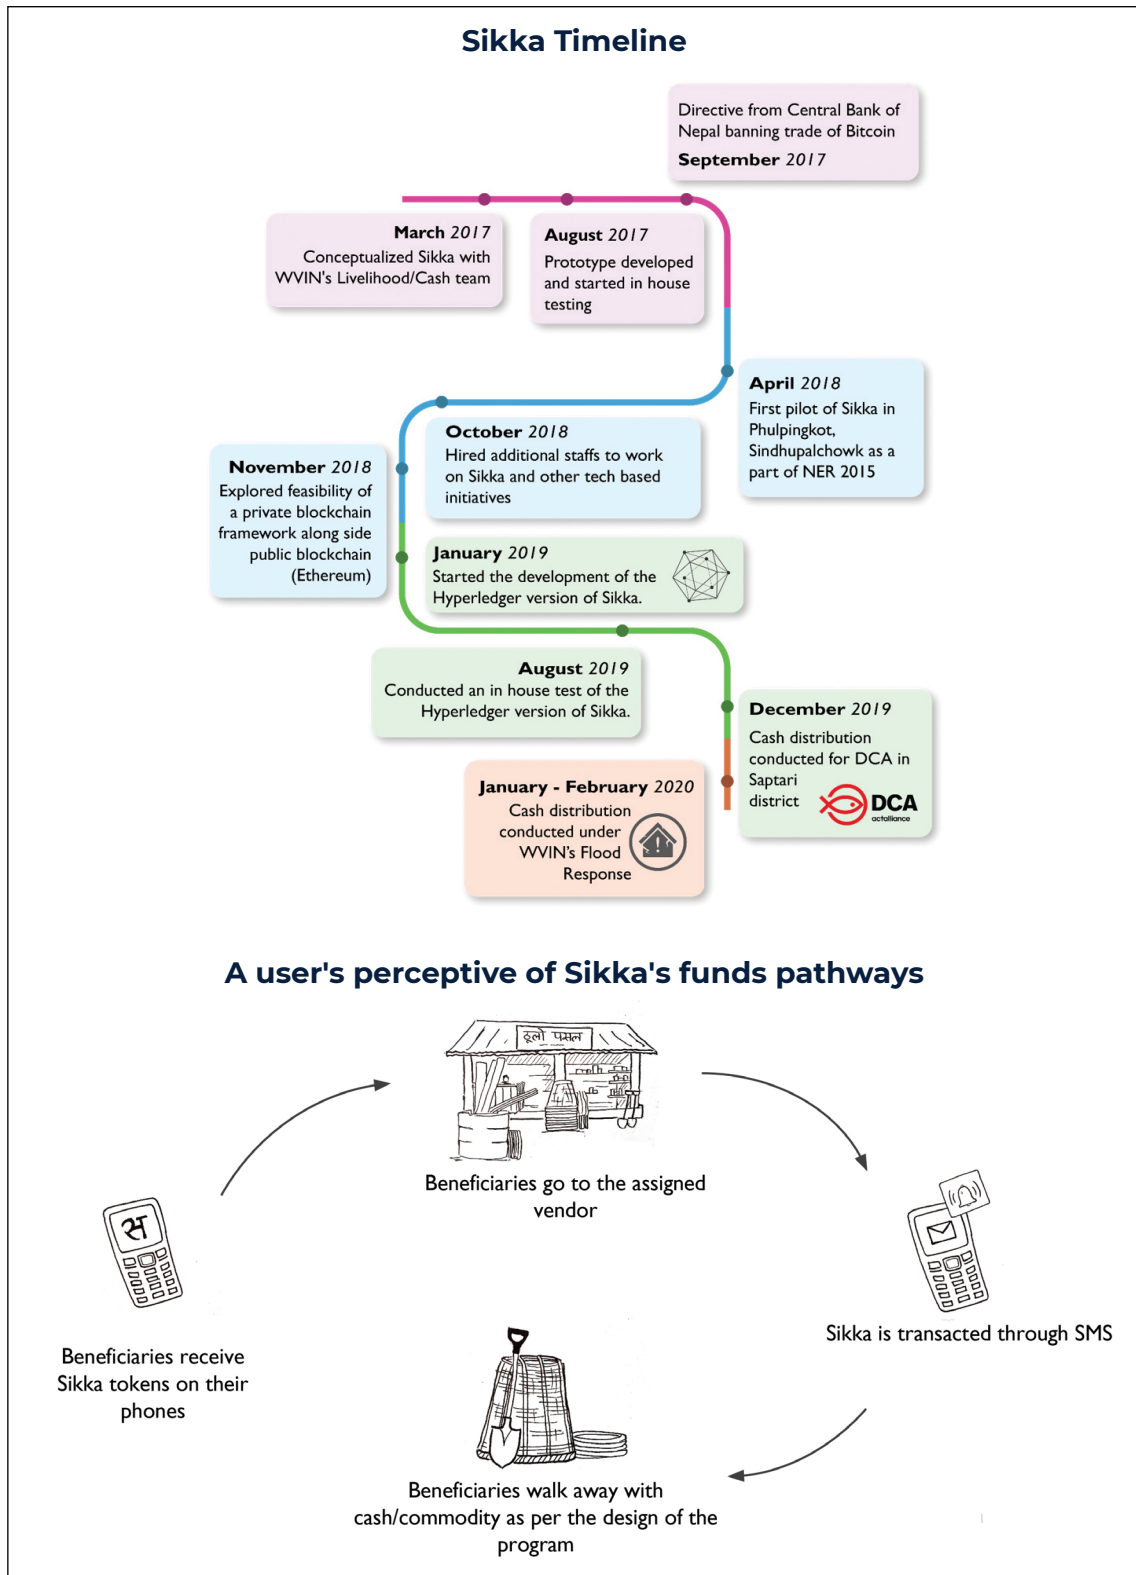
Sikka Timeline

Directive from Central Bank of Nepal banning trade of Bitcoin
September 2017

March 2017
Conceptualized Sikka with WVIN's Livelihood/Cash team

August 2017
Prototype developed and started in house testing

April 2018
First pilot of Sikka in Phulpingkot, Sindhupalchowk as a part of NER 2015

October 2018
Hired additional staffs to work on Sikka and other tech based initiatives

November 2018
Explored feasibility of a private blockchain framework along side public blockchain (Ethereum)

January 2019
Started the development of the Hyperledger version of Sikka.

August 2019
Conducted an in house test of the Hyperledger version of Sikka.

December 2019
Cash distribution conducted for DCA in Saptari district

DCA
actalliance

January - February 2020
Cash distribution conducted under WVIN's Flood Response

A user's perceptive of Sikka's funds pathways

हुलो पसल

Beneficiaries go to the assigned vendor

स

Beneficiaries receive Sikka tokens on their phones

Sikka is transacted through SMS

Beneficiaries walk away with cash/commodity as per the design of the program